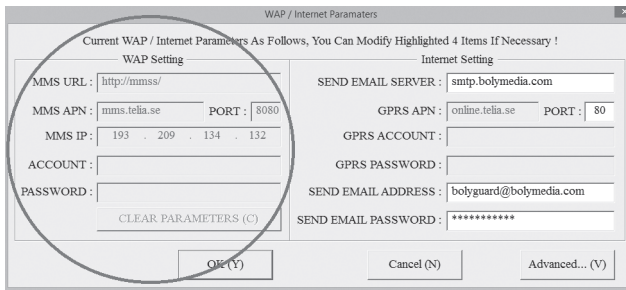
WAP / Internet Paramaters

Current WAP / Internet Parameters As Follows, You Can Modify Highlighted 4 Items If Necessary !

WAP Setting

MMS URL : http://mmss/

MMS APN : mms.telia.se PORT : 8080

MMS IP : 193 . 209 . 134 . 132

ACCOUNT :

PASSWORD :

CLEAR PARAMETERS (C)

Internet Setting

SEND EMAIL SERVER : smtp.bolymedia.com

GPRS APN : online.telia.se PORT : 80

GPRS ACCOUNT :

GPRS PASSWORD :

SEND EMAIL ADDRESS : bolyguard@bolymedia.com

SEND EMAIL PASSWORD : ***********

OK (Y)

Cancel (N)

Advanced... (V)